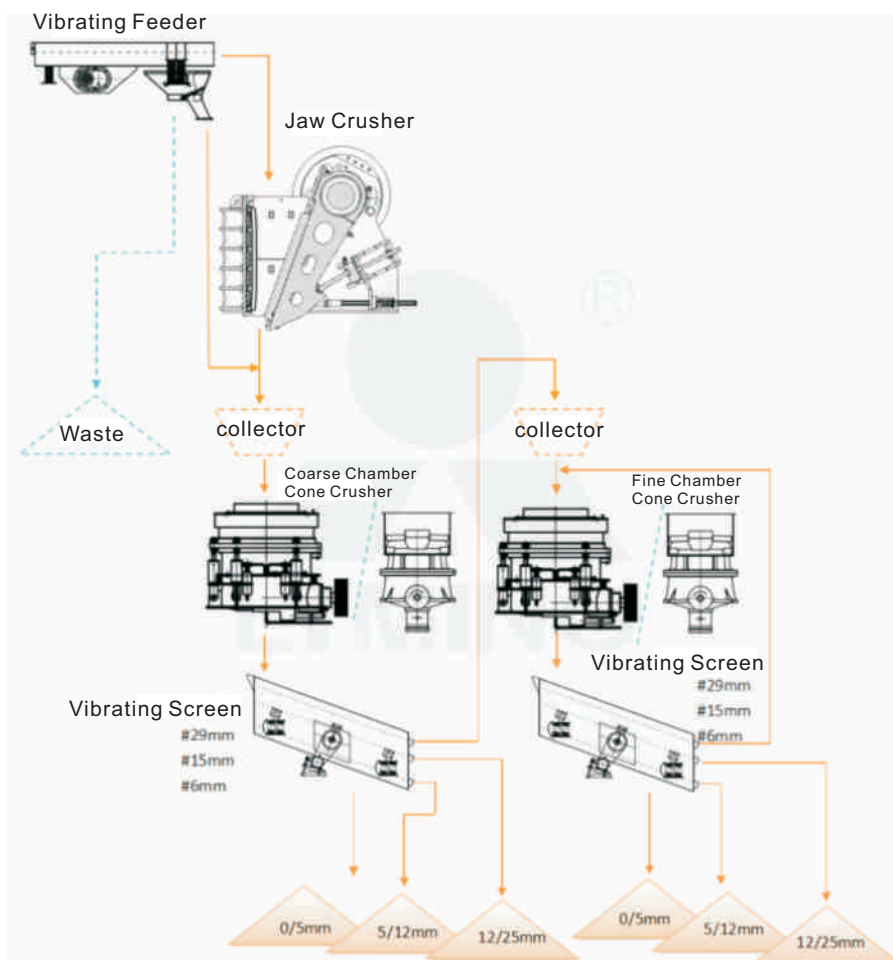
Vibrating Feeder

Jaw Crusher

Waste

collector

collector

Coarse Chamber Cone Crusher

Fine Chamber Cone Crusher

Vibrating Screen

#29mm
#15mm
#6mm

Vibrating Screen

#29mm
#15mm
#6mm

0/5mm

5/12mm

12/25mm

0/5mm

5/12mm

12/25mm